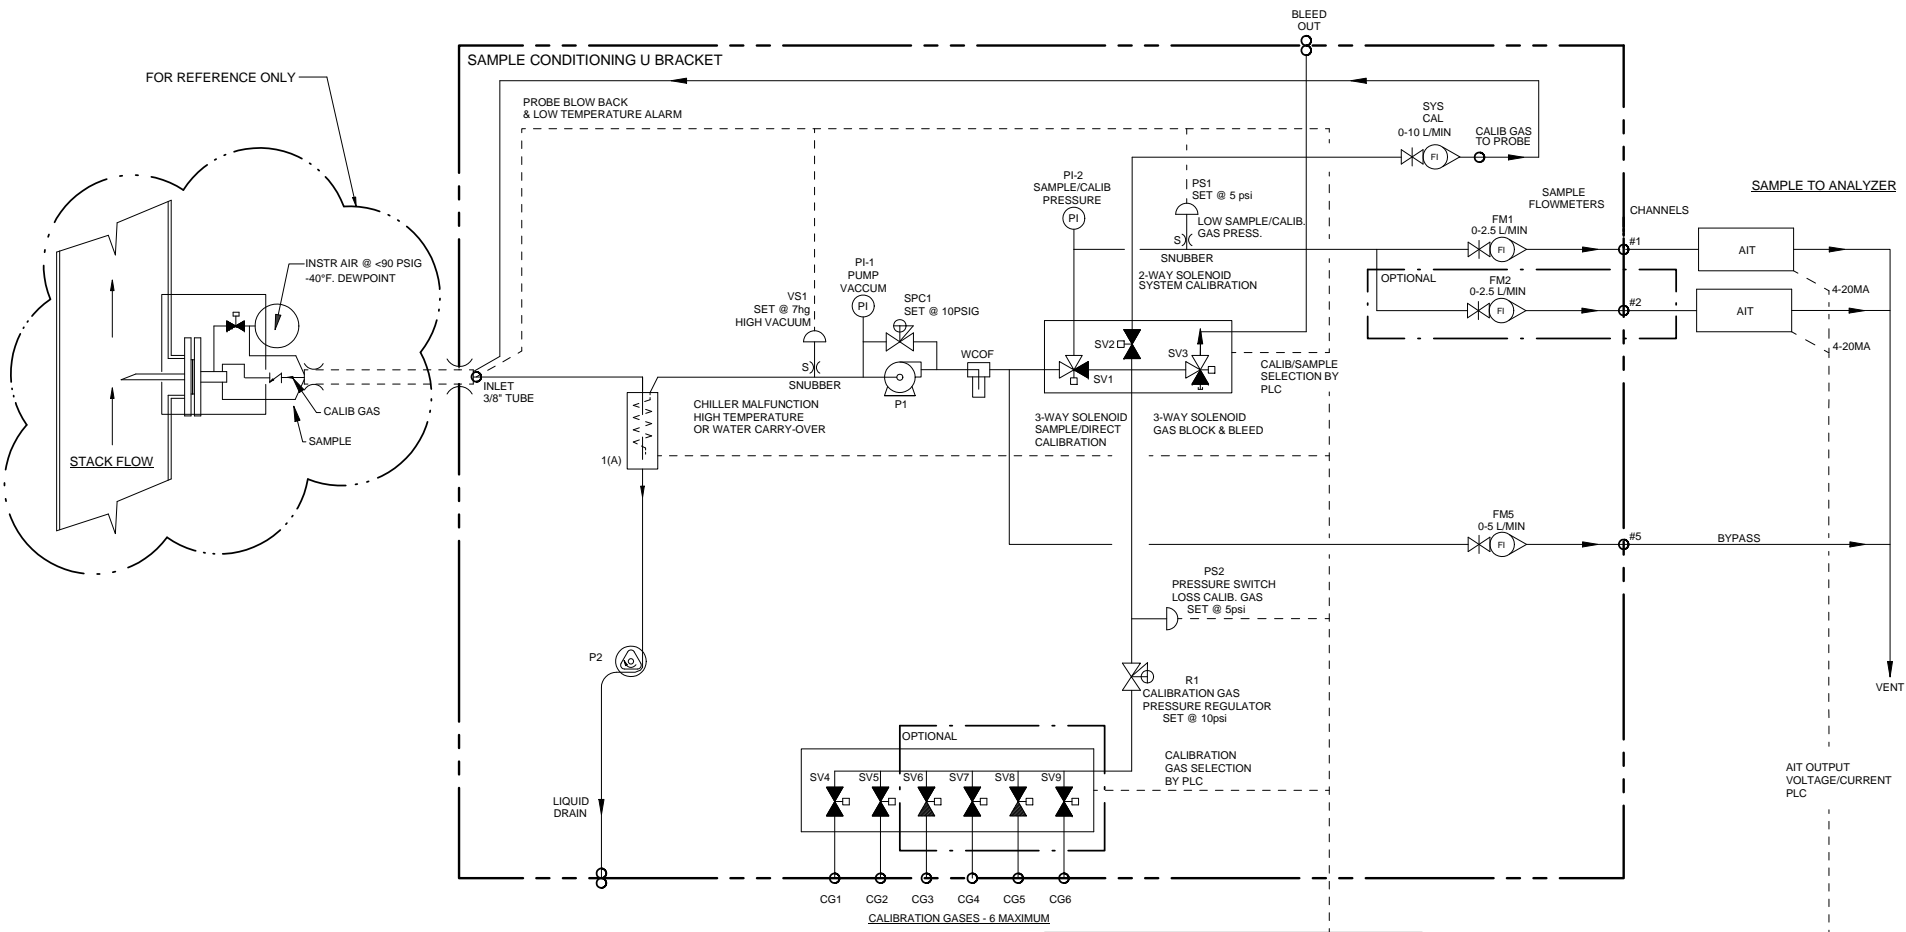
BLEED OUT

SAMPLE CONDITIONING U BRACKET

FOR REFERENCE ONLY

PROBE BLOW BACK & LOW TEMPERATURE ALARM

SYS CAL 0-10 L/MIN

FI

CALIB GAS TO PROBE

PI-2 SAMPLE/CALIB PRESSURE

PI

PS1 SET @ 5 psi

LOW SAMPLE/CALIB. GAS PRESS.

S

SNUBBER

SAMPLE FLOWMETERS

CHANNELS

SAMPLE TO ANALYZER

INSTR AIR @ <90 PSIG -40°F. DEWPOINT

PI-1 PUMP VACCUM

PI

SPC1 SET @ 10PSIG

VS1 SET @ 7hg HIGH VACUUM

2-WAY SOLENOID SYSTEM CALIBRATION

FM1 0-2.5 L/MIN

FI

#1

AIT

OPTIONAL

FM2 0-2.5 L/MIN

FI

#2

AIT

4-20MA

4-20MA

S

SNUBBER

WCOF

SV2

SV3

SV1

P1

CALIB/SAMPLE SELECTION BY PLC

INLET 3/8" TUBE

CALIB GAS

SAMPLE

STACK FLOW

CHILLER MALFUNCTION HIGH TEMPERATURE OR WATER CARRY-OVER

3-WAY SOLENOID SAMPLE/DIRECT CALIBRATION

3-WAY SOLENOID GAS BLOCK & BLEED

1(A)

FM5 0-5 L/MIN

FI

#5

BYPASS

PS2 PRESSURE SWITCH LOSS CALIB. GAS SET @ 5psi

P2

R1 CALIBRATION GAS PRESSURE REGULATOR SET @ 10psi

VENT

OPTIONAL

CALIBRATION GAS SELECTION BY PLC

AIT OUTPUT VOLTAGE/CURRENT PLC

SV4 SV5 SV6 SV7 SV8 SV9

LIQUID DRAIN

CG1 CG2 CG3 CG4 CG5 CG6

CALIBRATION GASES - 6 MAXIMUM